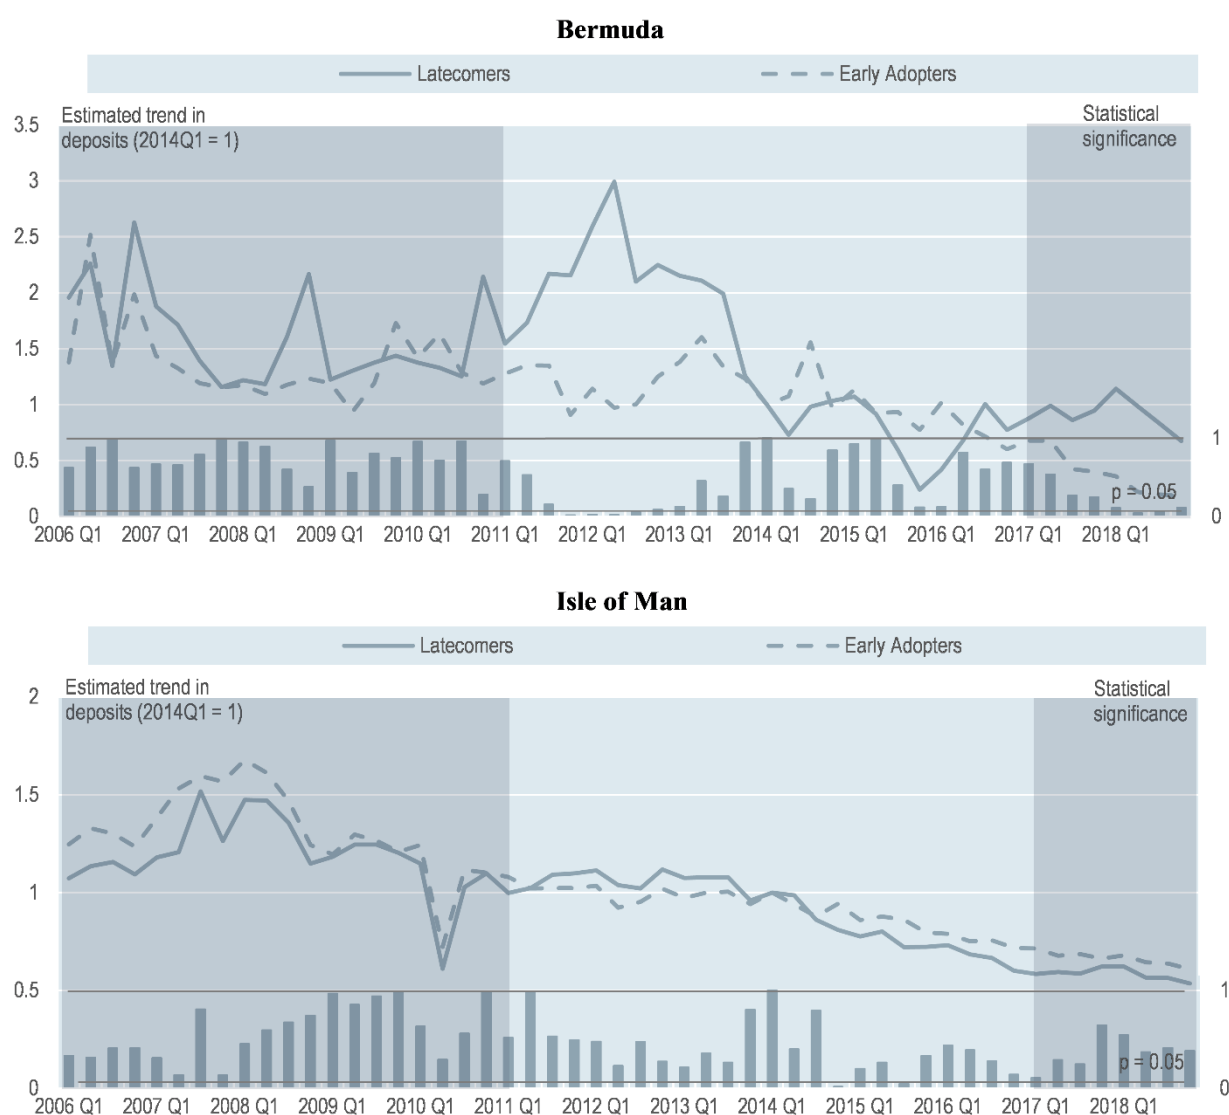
Bermuda

Latecomers
Early Adopters

Estimated trend in deposits (2014Q1 = 1)

Statistical significance

3.5
3
2.5
2
1.5
1
0.5
0

1
0

p = 0.05

2006 Q1 2007 Q1 2008 Q1 2009 Q1 2010 Q1 2011 Q1 2012 Q1 2013 Q1 2014 Q1 2015 Q1 2016 Q1 2017 Q1 2018 Q1

Isle of Man

Latecomers
Early Adopters

Estimated trend in deposits (2014Q1 = 1)

Statistical significance

2
1.5
1
0.5
0

1
0

p = 0.05

2006 Q1 2007 Q1 2008 Q1 2009 Q1 2010 Q1 2011 Q1 2012 Q1 2013 Q1 2014 Q1 2015 Q1 2016 Q1 2017 Q1 2018 Q1